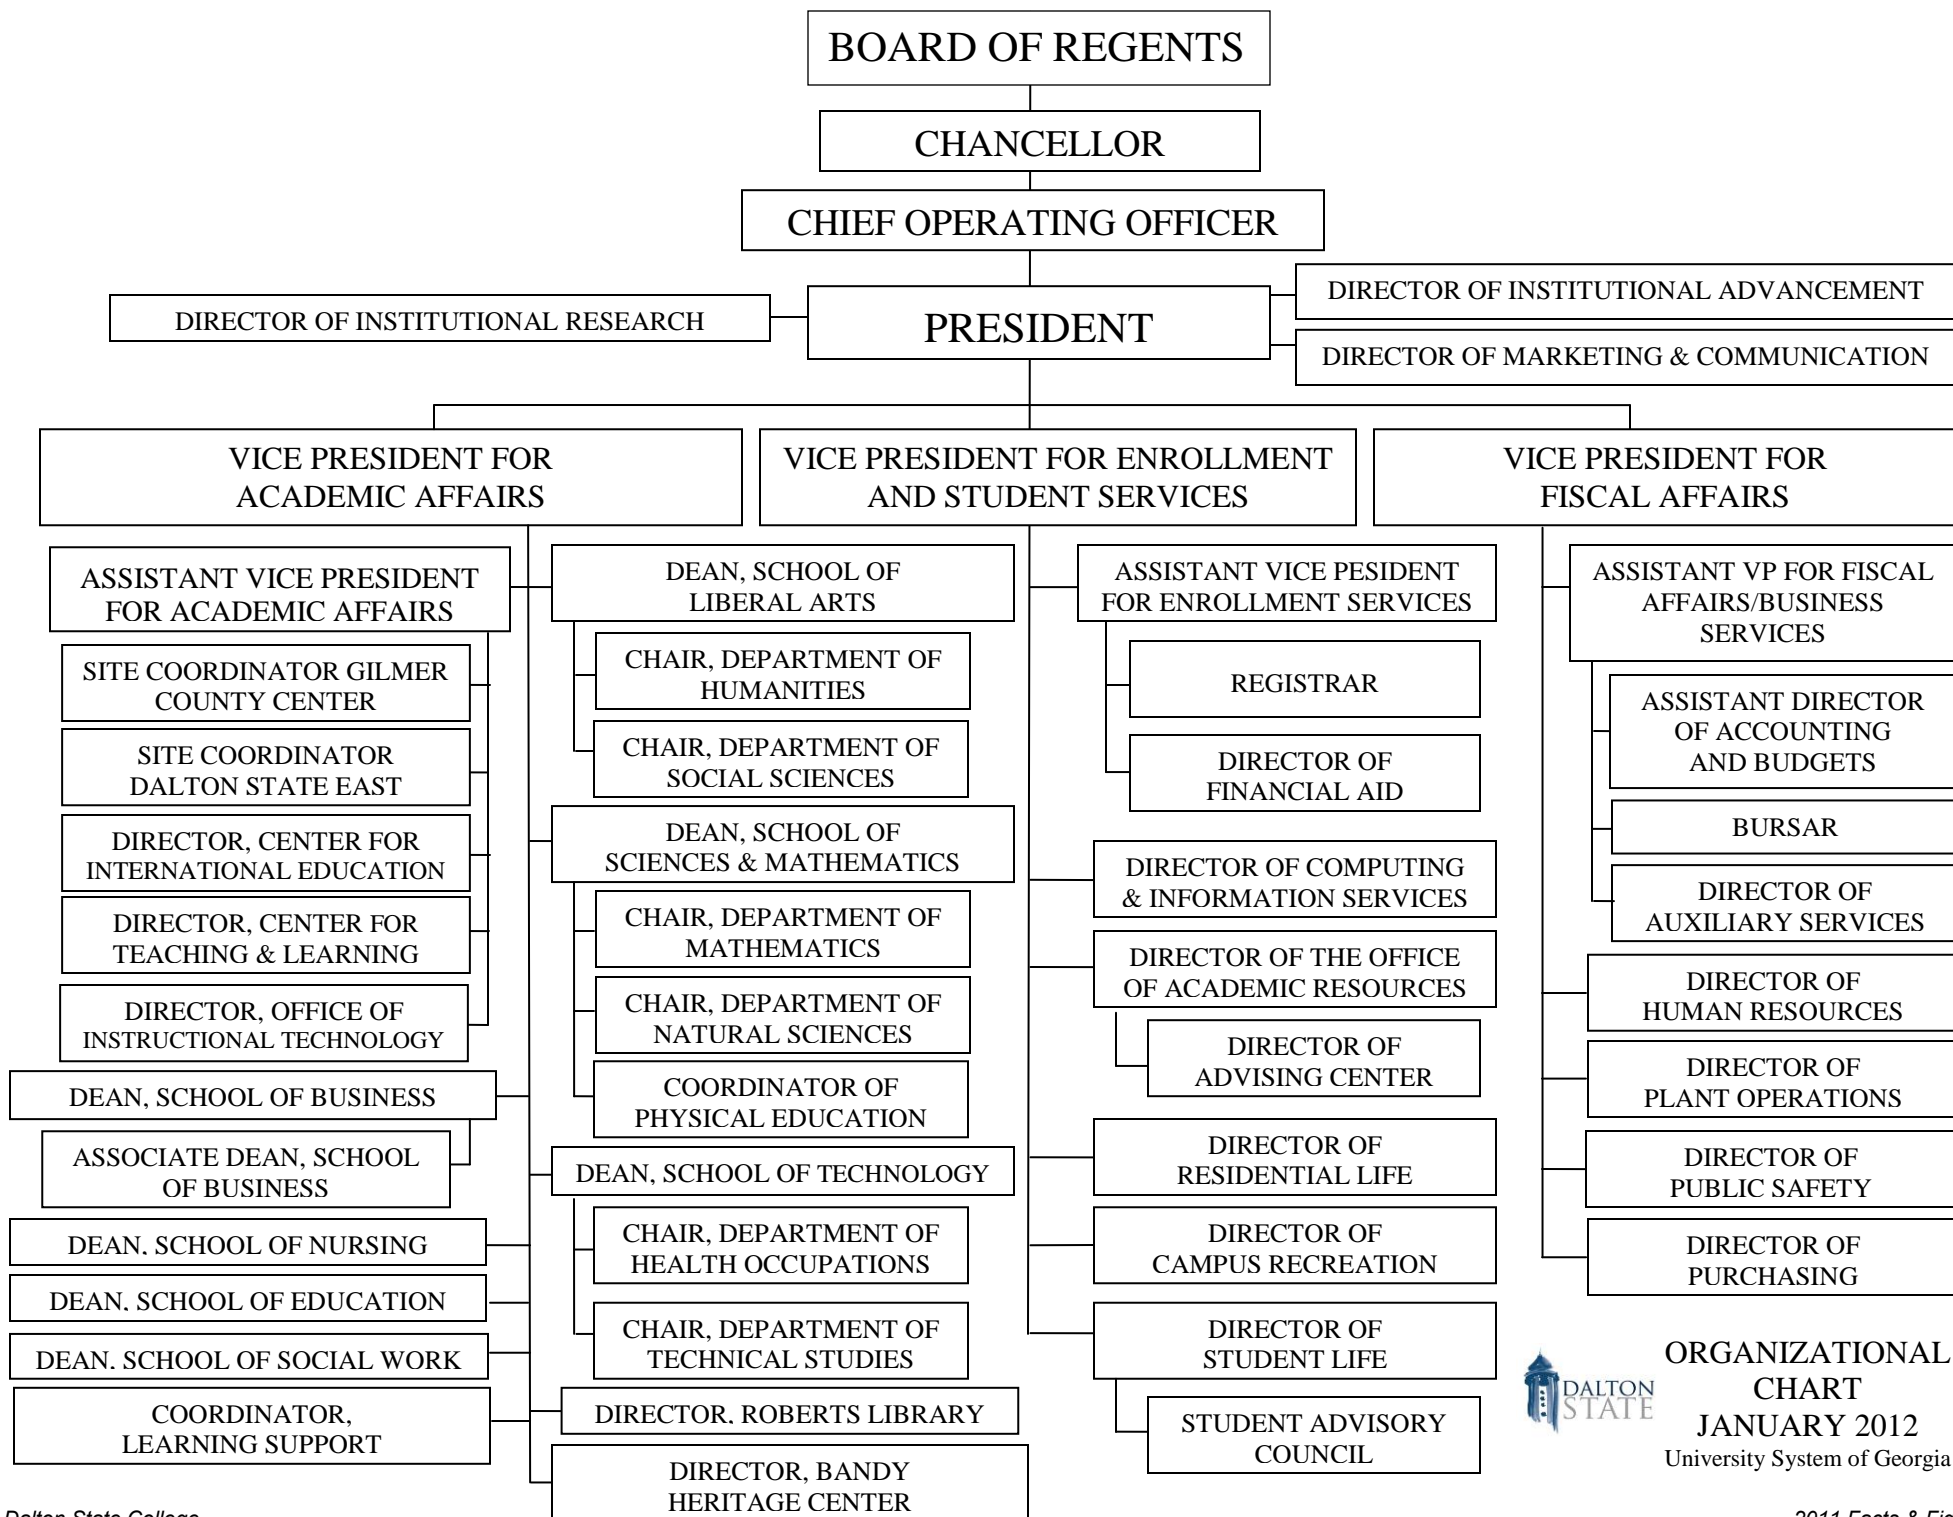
BOARD OF REGENTS

CHANCELLOR

CHIEF OPERATING OFFICER

DIRECTOR OF INSTITUTIONAL RESEARCH

PRESIDENT

DIRECTOR OF INSTITUTIONAL ADVANCEMENT

DIRECTOR OF MARKETING & COMMUNICATION

VICE PRESIDENT FOR ACADEMIC AFFAIRS

VICE PRESIDENT FOR ENROLLMENT AND STUDENT SERVICES

VICE PRESIDENT FOR FISCAL AFFAIRS

ASSISTANT VICE PRESIDENT FOR ACADEMIC AFFAIRS

SITE COORDINATOR GILMER COUNTY CENTER

SITE COORDINATOR DALTON STATE EAST

DIRECTOR, CENTER FOR INTERNATIONAL EDUCATION

DIRECTOR, CENTER FOR TEACHING & LEARNING

DIRECTOR, OFFICE OF INSTRUCTIONAL TECHNOLOGY

DEAN, SCHOOL OF BUSINESS

ASSOCIATE DEAN, SCHOOL OF BUSINESS

DEAN. SCHOOL OF NURSING

DEAN. SCHOOL OF EDUCATION

DEAN. SCHOOL OF SOCIAL WORK

COORDINATOR, LEARNING SUPPORT

DEAN, SCHOOL OF LIBERAL ARTS

CHAIR, DEPARTMENT OF HUMANITIES

CHAIR, DEPARTMENT OF SOCIAL SCIENCES

DEAN, SCHOOL OF SCIENCES & MATHEMATICS

CHAIR, DEPARTMENT OF MATHEMATICS

CHAIR, DEPARTMENT OF NATURAL SCIENCES

COORDINATOR OF PHYSICAL EDUCATION

DEAN, SCHOOL OF TECHNOLOGY

CHAIR, DEPARTMENT OF HEALTH OCCUPATIONS

CHAIR, DEPARTMENT OF TECHNICAL STUDIES

DIRECTOR. ROBERTS LIBRARY

DIRECTOR, BANDY HERITAGE CENTER

ASSISTANT VICE PESIDENT FOR ENROLLMENT SERVICES

REGISTRAR

DIRECTOR OF FINANCIAL AID

DIRECTOR OF COMPUTING & INFORMATION SERVICES

DIRECTOR OF THE OFFICE OF ACADEMIC RESOURCES

DIRECTOR OF ADVISING CENTER

DIRECTOR OF RESIDENTIAL LIFE

DIRECTOR OF CAMPUS RECREATION

DIRECTOR OF STUDENT LIFE

STUDENT ADVISORY COUNCIL

ASSISTANT VP FOR FISCAL AFFAIRS/BUSINESS SERVICES

ASSISTANT DIRECTOR OF ACCOUNTING AND BUDGETS

BURSAR

DIRECTOR OF AUXILIARY SERVICES

DIRECTOR OF HUMAN RESOURCES

DIRECTOR OF PLANT OPERATIONS

DIRECTOR OF PUBLIC SAFETY

DIRECTOR OF PURCHASING

DALTON STATE

ORGANIZATIONAL CHART JANUARY 2012
University System of Georgia

Dalton State College

2011 Facts & Fi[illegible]